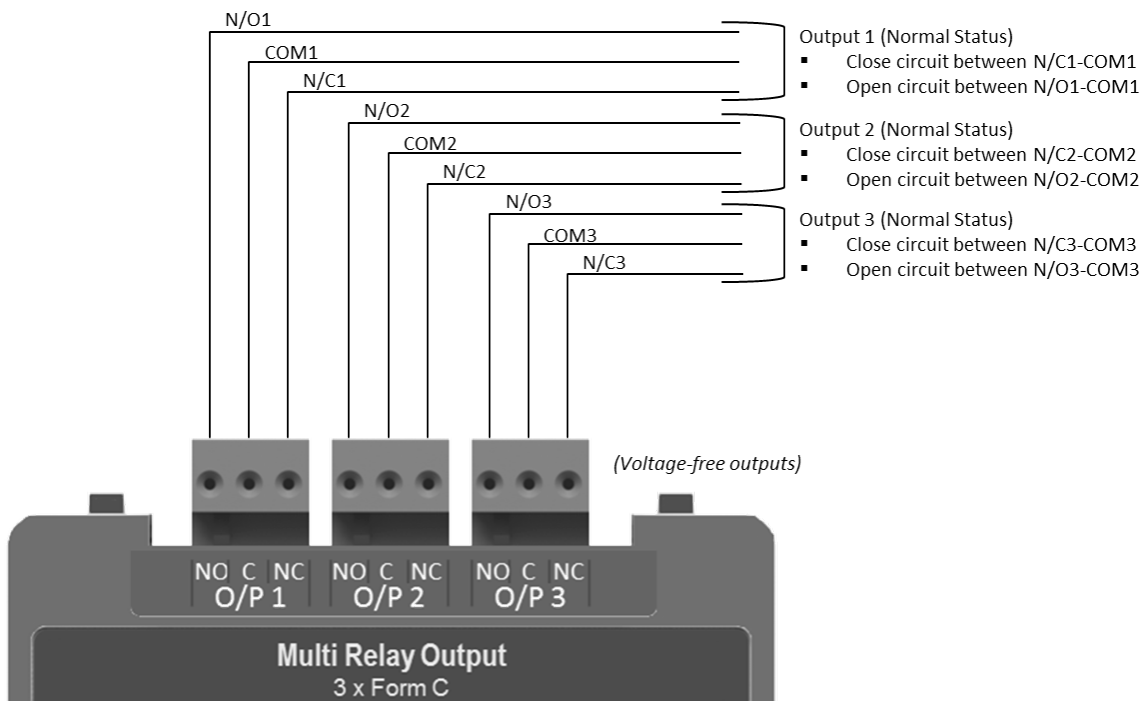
N/O1
COM1
N/C1
N/O2
COM2
N/C2
N/O3
COM3
N/C3

Output 1 (Normal Status)
▪ Close circuit between N/C1-COM1
▪ Open circuit between N/O1-COM1

Output 2 (Normal Status)
▪ Close circuit between N/C2-COM2
▪ Open circuit between N/O2-COM2

Output 3 (Normal Status)
▪ Close circuit between N/C3-COM3
▪ Open circuit between N/O3-COM3

(Voltage-free outputs)

NO C NC
O/P 1
NO C NC
O/P 2
NO C NC
O/P 3

Multi Relay Output
3 x Form C